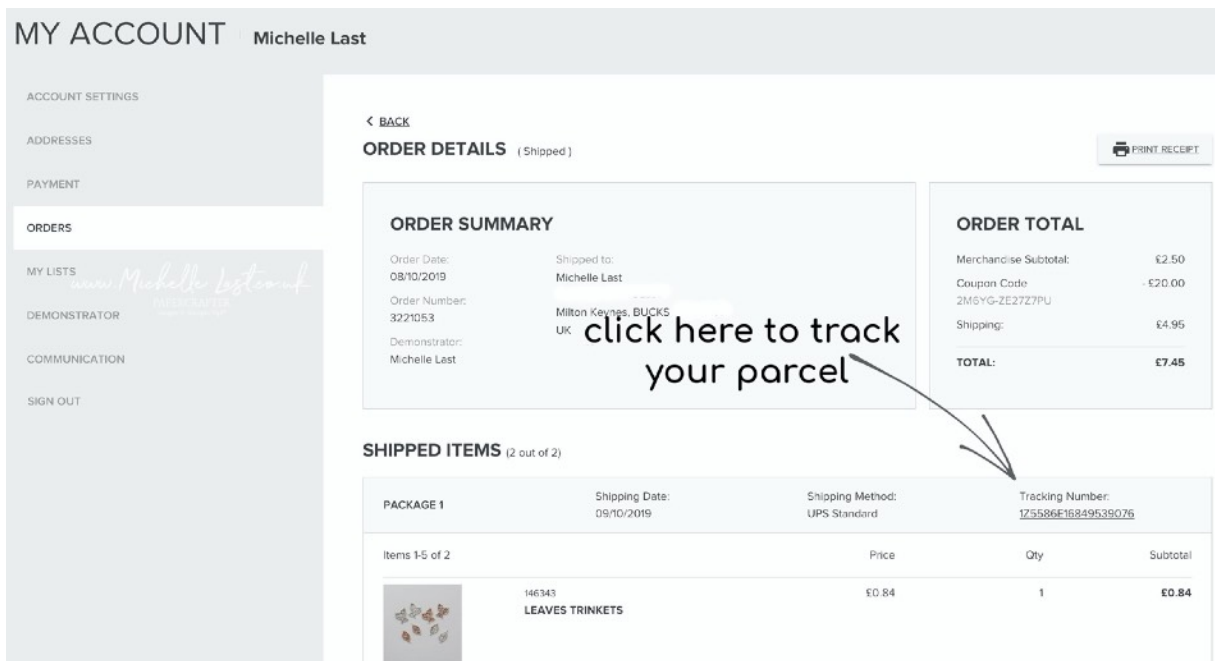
MY ACCOUNT | Michelle Last

ACCOUNT SETTINGS

ADDRESSES

PAYMENT

ORDERS

MY LISTS

www.MichelleLast.co.uk

PAPER CRAFTER

DEMONSTRATOR

COMMUNICATION

SIGN OUT

< BACK

ORDER DETAILS (Shipped)

PRINT RECEIPT

ORDER SUMMARY

Order Date:
08/10/2019

Order Number:
3221053

Demonstrator:
Michelle Last

Shipped to:
Michelle Last

Milton Keynes, BUCKS
UK

click here to track your parcel

ORDER TOTAL

| | |
|---|---|
| Merchandise Subtotal: | £2.50 |
| Coupon Code 2M6YG-ZE27Z7PU | - £20.00 |
| Shipping: | £4.95 |
| TOTAL: | £7.45 |

SHIPPED ITEMS (2 out of 2)

PACKAGE 1

Shipping Date:
09/10/2019

Shipping Method:
UPS Standard

Tracking Number:
1Z5586E16849539076

| Items 1-5 of 2 | Price | Qty | Subtotal |
|---|---|---|---|
| 146343 LEAVES TRINKETS | £0.84 | 1 | £0.84 |